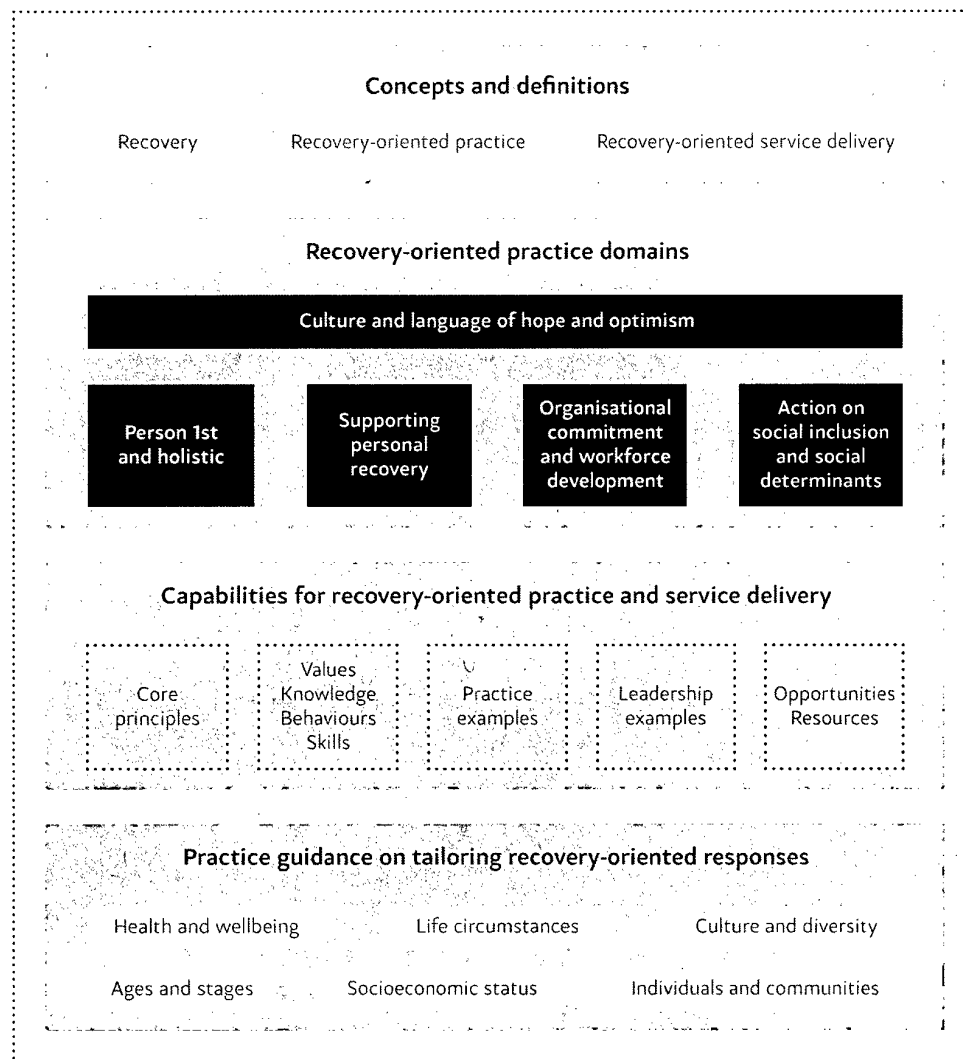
Concepts and definitions

Recovery

Recovery-oriented practice

Recovery-oriented service delivery

Recovery-oriented practice domains

Culture and language of hope and optimism

Person 1st and holistic

Supporting personal recovery

Organisational commitment and workforce development

Action on social inclusion and social determinants

Capabilities for recovery-oriented practice and service delivery

Core principles

Values
Knowledge
Behaviours
Skills

Practice examples

Leadership examples

Opportunities
Resources

Practice guidance on tailoring recovery-oriented responses

Health and wellbeing

Life circumstances

Culture and diversity

Ages and stages

Socioeconomic status

Individuals and communities